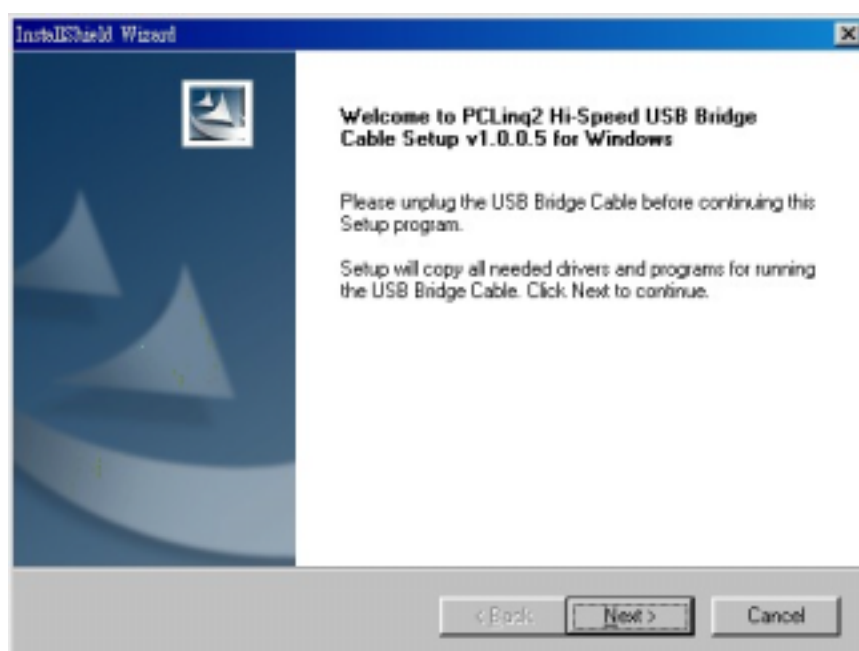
InstallShield Wizard

Welcome to PCLinq2 Hi-Speed USB Bridge Cable Setup v1.0.0.5 for Windows

Please unplug the USB Bridge Cable before continuing this Setup program.

Setup will copy all needed drivers and programs for running the USB Bridge Cable. Click Next to continue.

< Back Next > Cancel